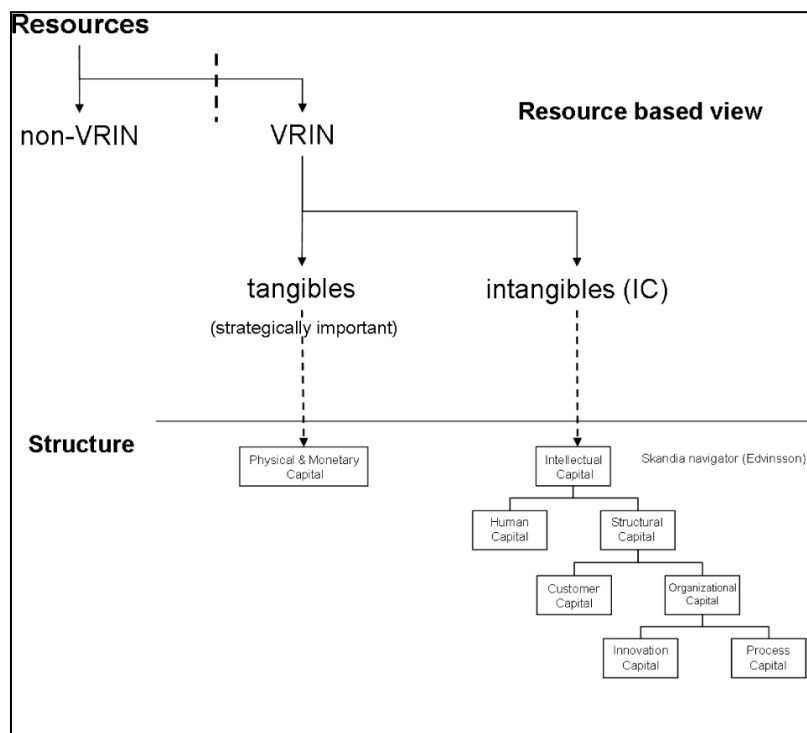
Resources

non-VRIN

VRIN

Resource based view

tangibles

(strategically important)

intangibles (IC)

Structure

Physical & Monetary Capital

Intellectual Capital

Skandia navigator (Edvinsson)

Human Capital

Structural Capital

Customer Capital

Organizational Capital

Innovation Capital

Process Capital